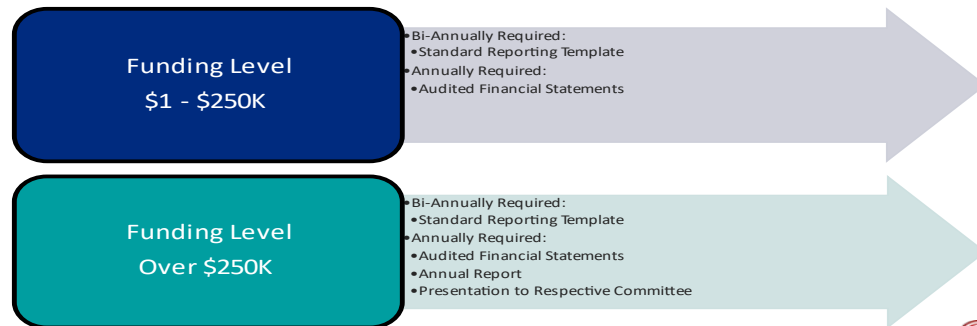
Funding Level
\$1 - \$250K

•Bi-Annually Required:
•Standard Reporting Template
•Annually Required:
•Audited Financial Statements

Funding Level
Over \$250K

•Bi-Annually Required:
•Standard Reporting Template
•Annually Required:
•Audited Financial Statements
•Annual Report
•Presentation to Respective Committee